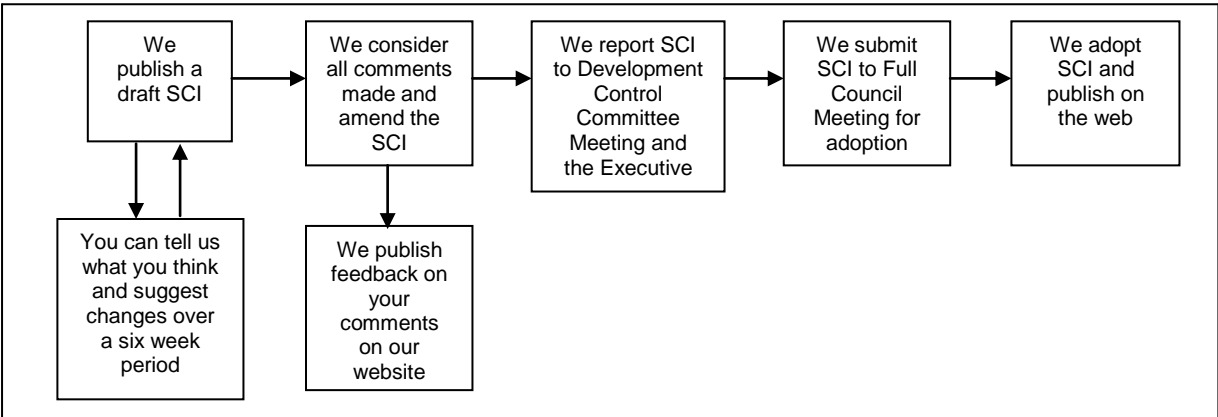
We publish a draft SCI

You can tell us what you think and suggest changes over a six week period

We consider all comments made and amend the SCI

We publish feedback on your comments on our website

We report SCI to Development Control Committee Meeting and the Executive

We submit SCI to Full Council Meeting for adoption

We adopt SCI and publish on the web